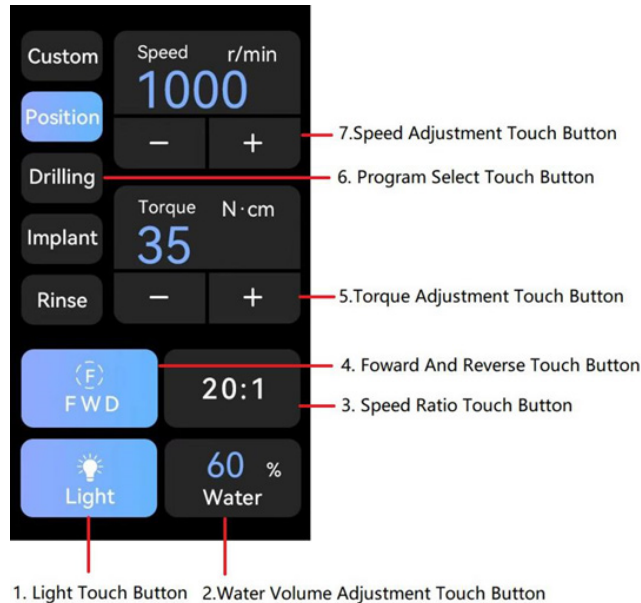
Custom

Speed r/min
1000

Position

− +

7.Speed Adjustment Touch Button

Drilling

6. Program Select Touch Button

Torque N · cm
35

Implant

Rinse

− +

5.Torque Adjustment Touch Button

F
FWD

20:1

4. Foward And Reverse Touch Button

3. Speed Ratio Touch Button

Light

60 %
Water

1. Light Touch Button 2.Water Volume Adjustment Touch Button